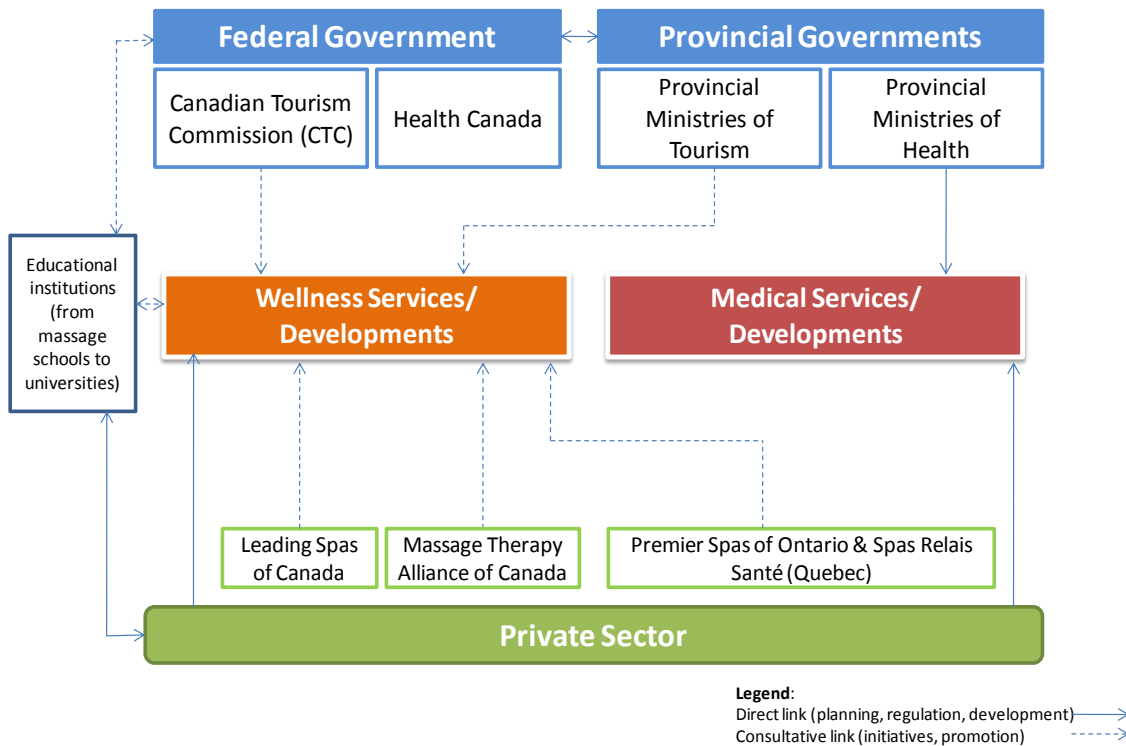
Federal Government

Provincial Governments

Canadian Tourism Commission (CTC)

Health Canada

Provincial Ministries of Tourism

Provincial Ministries of Health

Educational institutions (from massage schools to universities)

Wellness Services/ Developments

Medical Services/ Developments

Leading Spas of Canada

Massage Therapy Alliance of Canada

Premier Spas of Ontario & Spas Relais Santé (Quebec)

Private Sector

Legend:
Direct link (planning, regulation, development)
Consultative link (initiatives, promotion)